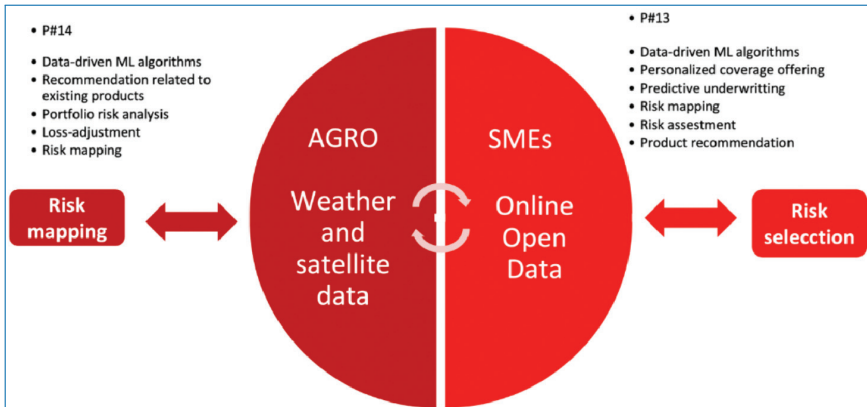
• P#14

• Data-driven ML algorithms
• Recommendation related to existing products
• Portfolio risk analysis
• Loss-adjustment
• Risk mapping

• P#13

• Data-driven ML algorithms
• Personalized coverage offering
• Predictive underwritting
• Risk mapping
• Risk assestment
• Product recommendation

Risk mapping

AGRO

Weather and satellite data

SMEs

Online Open Data

Risk selecction